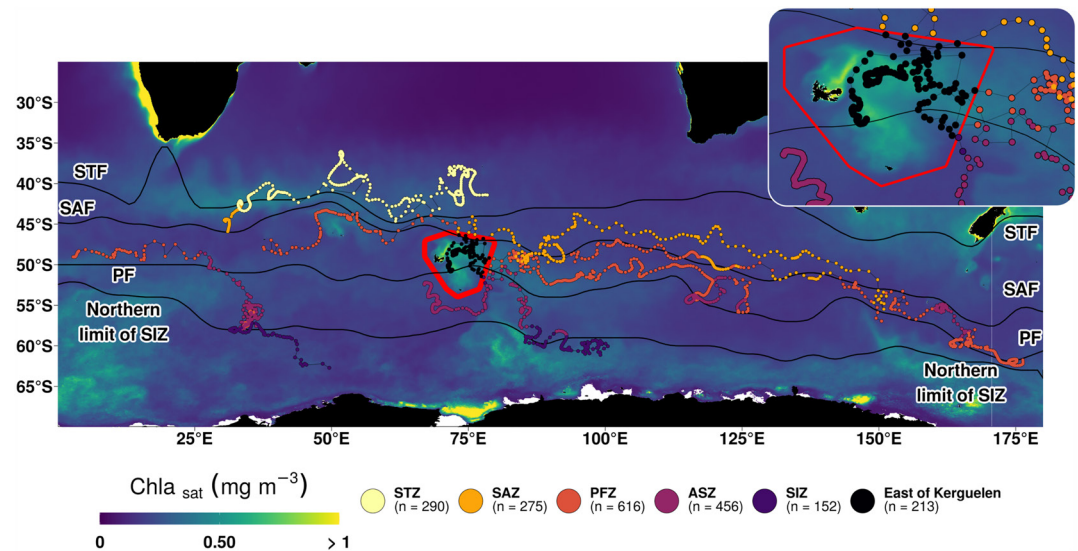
30°S
35°S
40°S
45°S
50°S
55°S
60°S
65°S
STF
SAF
PF
Northern limit of SIZ
STF
SAF
PF
Northern limit of SIZ
25°E
50°E
75°E
100°E
125°E
150°E
175°E

Chla $_{sat}$ (mg m$^{-3}$)
0
0.50
> 1

STZ (n = 290)
SAZ (n = 275)
PFZ (n = 616)
ASZ (n = 456)
SIZ (n = 152)
East of Kerguelen (n = 213)